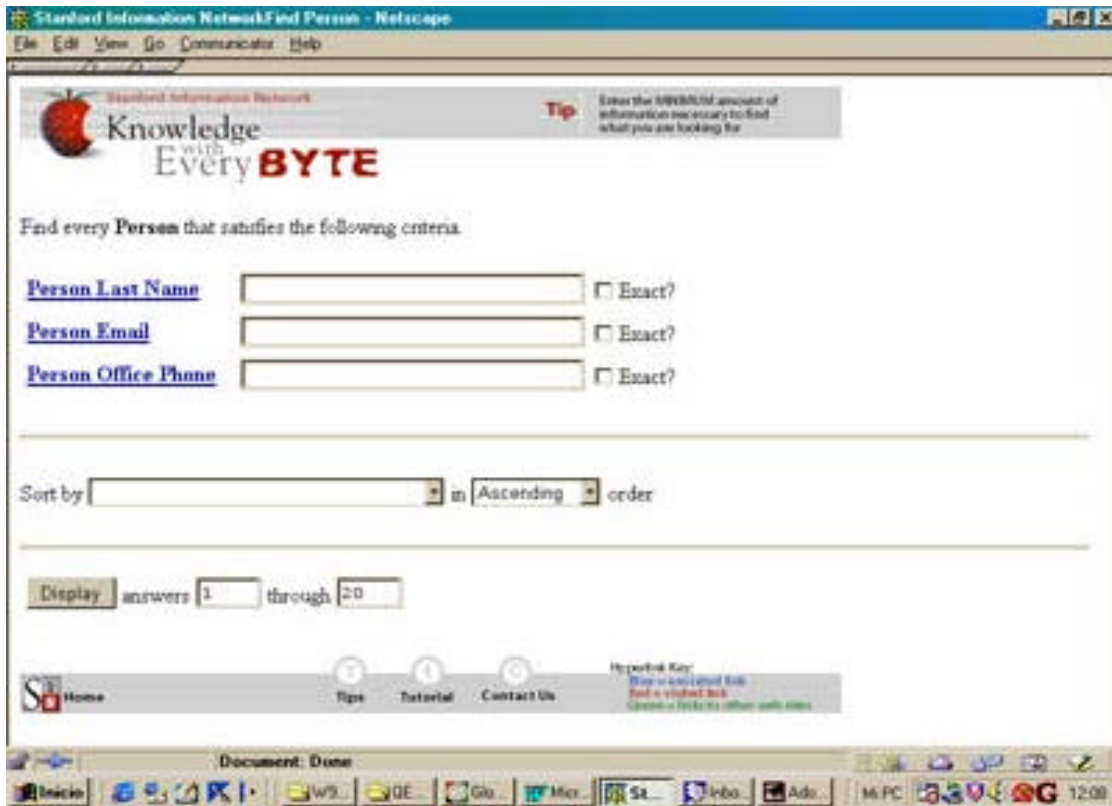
Stanford Information NetworkFind Person - Netscape

File Edit View Go Communicator Help

Stanford Information Network

Knowledge with Every BYTE

Tip

Enter the MINIMUM amount of information necessary to find what you are looking for

Find every Person that satisfies the following criteria.

Person Last Name ☐ Exact?

Person Email ☐ Exact?

Person Office Phone ☐ Exact?

Sort by in Ascending order

Display answers 1 through 20

SIN Home

Tips Tutorial Contact Us

Hyperlink Key:
Blue = unvisited link
Red = visited link
Green = links to other web sites

Document: Done

Inicio W9... QE... Glo... Micr... St... Inbo... Ado... Mi PC 12:08